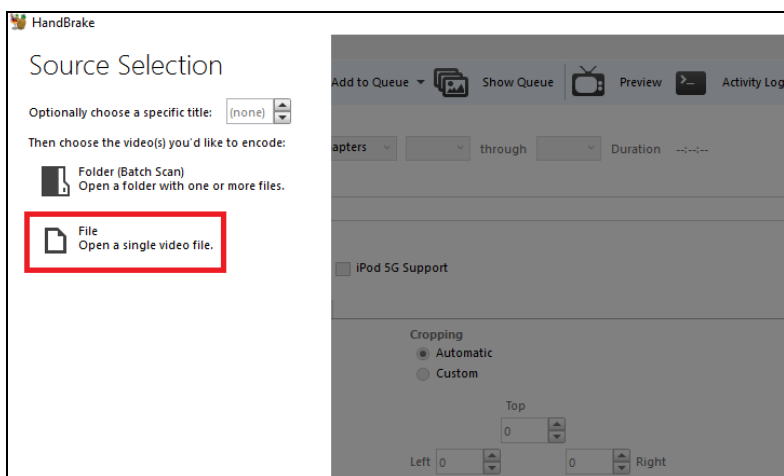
HandBrake

Source Selection

Optionally choose a specific title: (none)

Then choose the video(s) you'd like to encode:

Folder (Batch Scan)
Open a folder with one or more files.

File
Open a single video file.

Add to Queue Show Queue Preview Activity Log

apters through Duration --:--:--

iPod 5G Support

Cropping
Automatic
Custom

Top
0

Left 0 0 Right